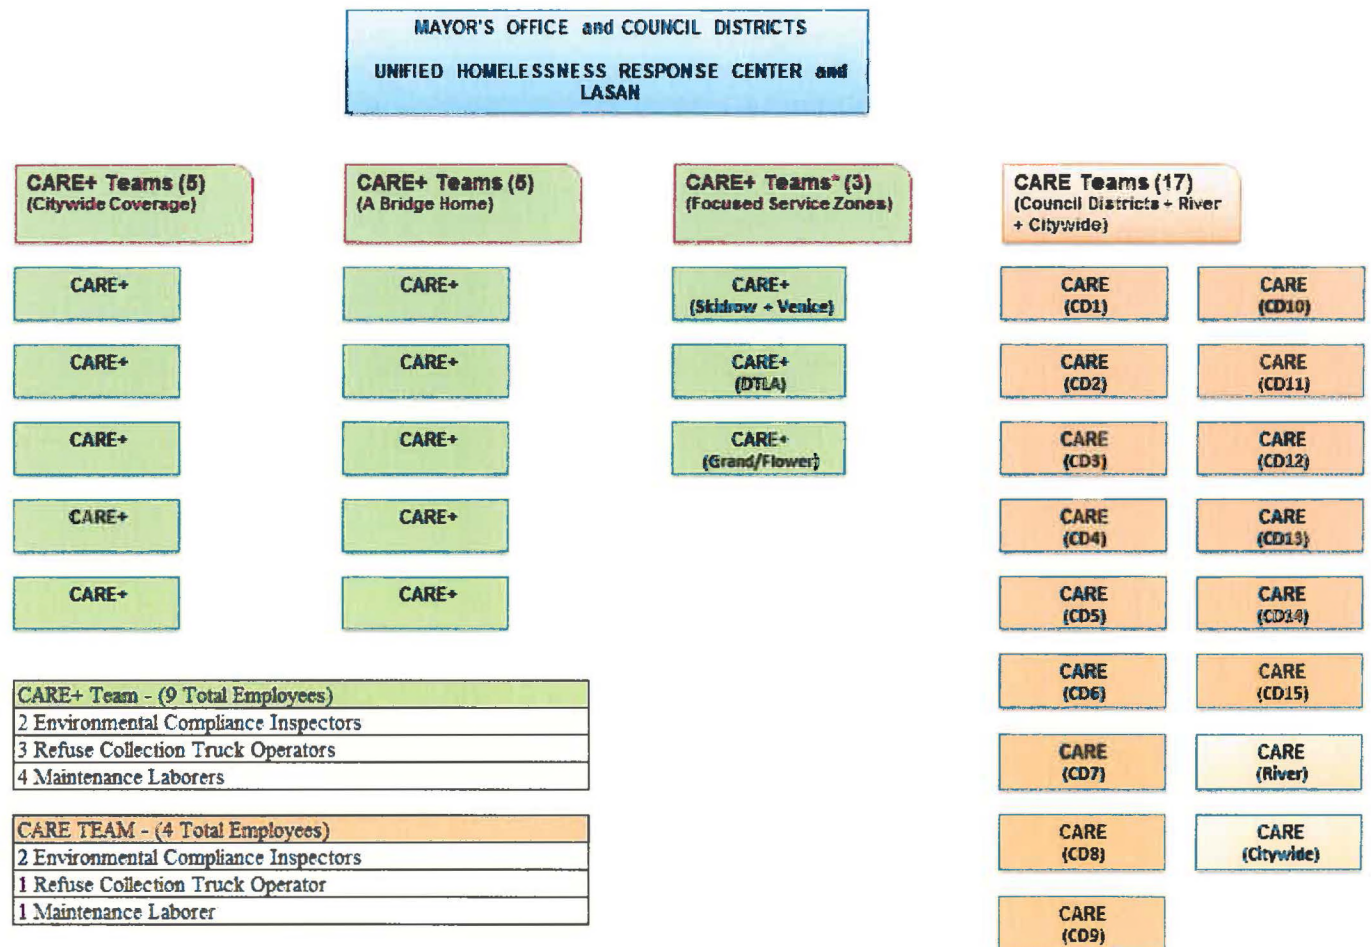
MAYOR'S OFFICE and COUNCIL DISTRICTS

UNIFIED HOMELESSNESS RESPONSE CENTER and LASAN

CARE+ Teams (5)
(Citywide Coverage)

CARE+

CARE+

CARE+

CARE+

CARE+

CARE+ Teams (5)
(A Bridge Home)

CARE+

CARE+

CARE+

CARE+

CARE+

CARE+ Teams* (3)
(Focused Service Zones)

CARE+
(Skidrow + Venice)

CARE+
(DTLA)

CARE+
(Grand/Flower)

CARE Teams (17)
(Council Districts + River + Citywide)

CARE
(CD1)

CARE
(CD2)

CARE
(CD3)

CARE
(CD4)

CARE
(CD5)

CARE
(CD6)

CARE
(CD7)

CARE
(CD8)

CARE
(CD9)

CARE
(CD10)

CARE
(CD11)

CARE
(CD12)

CARE
(CD13)

CARE
(CD14)

CARE
(CD15)

CARE
(River)

CARE
(Citywide)

| CARE+ Team - (9 Total Employees) |
|---|
| 2 Environmental Compliance Inspectors |
| 3 Refuse Collection Truck Operators |
| 4 Maintenance Laborers |

| CARE TEAM - (4 Total Employees) |
|---|
| 2 Environmental Compliance Inspectors |
| 1 Refuse Collection Truck Operator |
| 1 Maintenance Laborer |